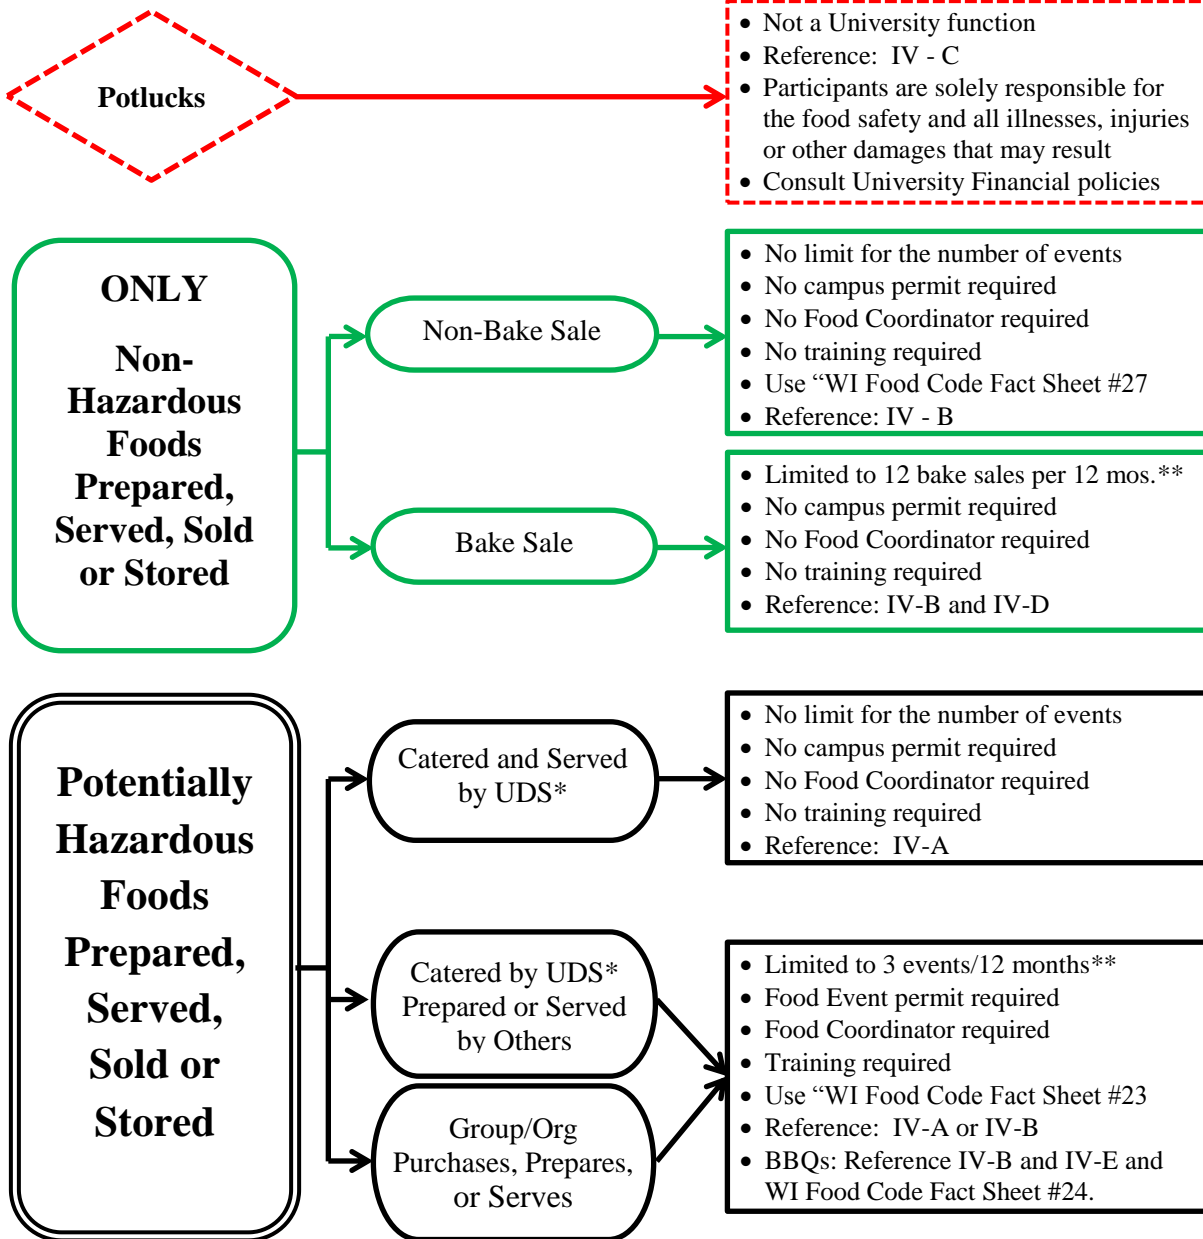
Potlucks

- Not a University function
- Reference: IV - C
- Participants are solely responsible for the food safety and all illnesses, injuries or other damages that may result
- Consult University Financial policies

ONLY

Non-Hazardous Foods Prepared, Served, Sold or Stored

Non-Bake Sale

- No limit for the number of events
- No campus permit required
- No Food Coordinator required
- No training required
- Use “WI Food Code Fact Sheet #27
- Reference: IV - B

Bake Sale

- Limited to 12 bake sales per 12 mos.**
- No campus permit required
- No Food Coordinator required
- No training required
- Reference: IV-B and IV-D

Potentially Hazardous Foods Prepared, Served, Sold or Stored

Catered and Served by UDS*

- No limit for the number of events
- No campus permit required
- No Food Coordinator required
- No training required
- Reference: IV-A

Catered by UDS* Prepared or Served by Others

Group/Org Purchases, Prepares, or Serves

- Limited to 3 events/12 months**
- Food Event permit required
- Food Coordinator required
- Training required
- Use “WI Food Code Fact Sheet #23
- Reference: IV-A or IV-B
- BBQs: Reference IV-B and IV-E and WI Food Code Fact Sheet #24.